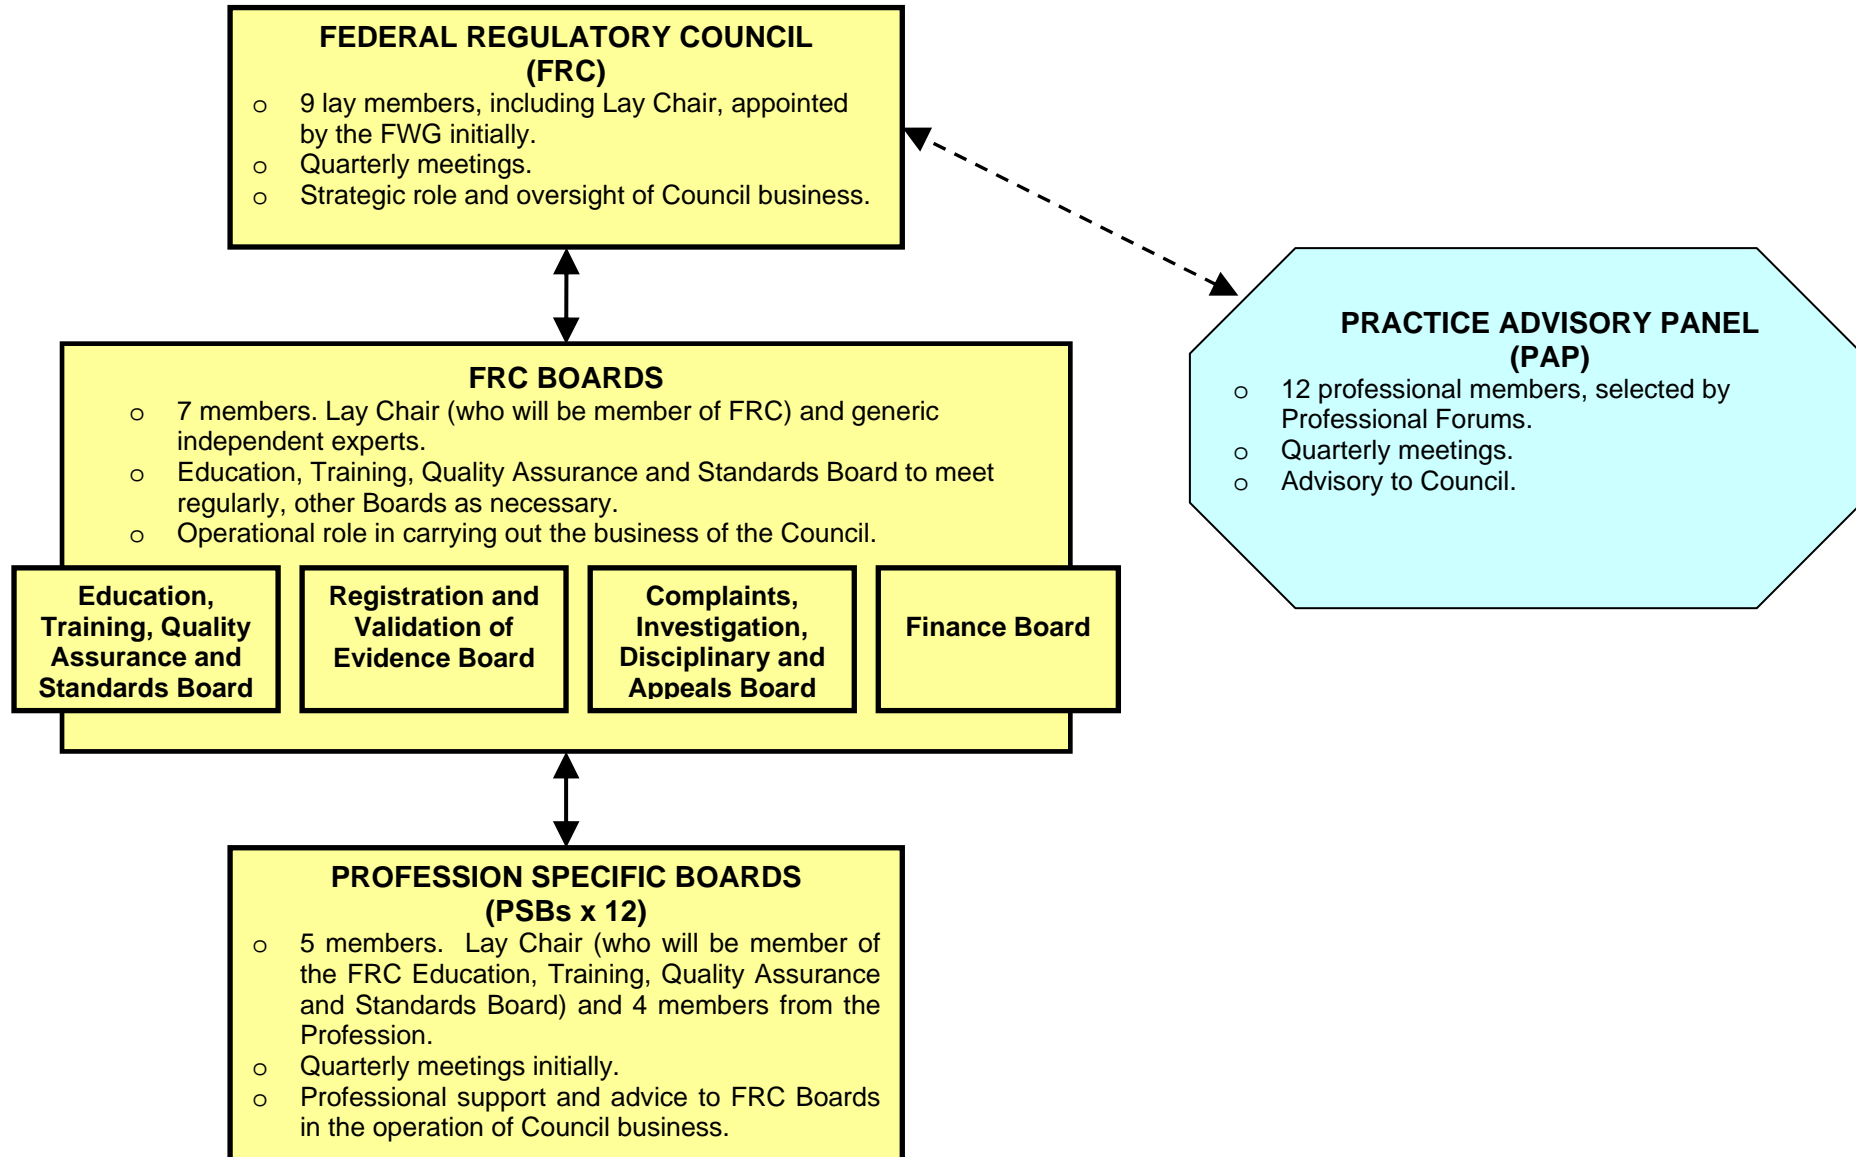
FEDERAL REGULATORY COUNCIL (FRC)

- 9 lay members, including Lay Chair, appointed by the FWG initially.
- Quarterly meetings.
- Strategic role and oversight of Council business.

PRACTICE ADVISORY PANEL (PAP)

- 12 professional members, selected by Professional Forums.
- Quarterly meetings.
- Advisory to Council.

FRC BOARDS

- 7 members. Lay Chair (who will be member of FRC) and generic independent experts.
- Education, Training, Quality Assurance and Standards Board to meet regularly, other Boards as necessary.
- Operational role in carrying out the business of the Council.

Education, Training, Quality Assurance and Standards Board

Registration and Validation of Evidence Board

Complaints, Investigation, Disciplinary and Appeals Board

Finance Board

PROFESSION SPECIFIC BOARDS (PSBs x 12)

- 5 members. Lay Chair (who will be member of the FRC Education, Training, Quality Assurance and Standards Board) and 4 members from the Profession.
- Quarterly meetings initially.
- Professional support and advice to FRC Boards in the operation of Council business.